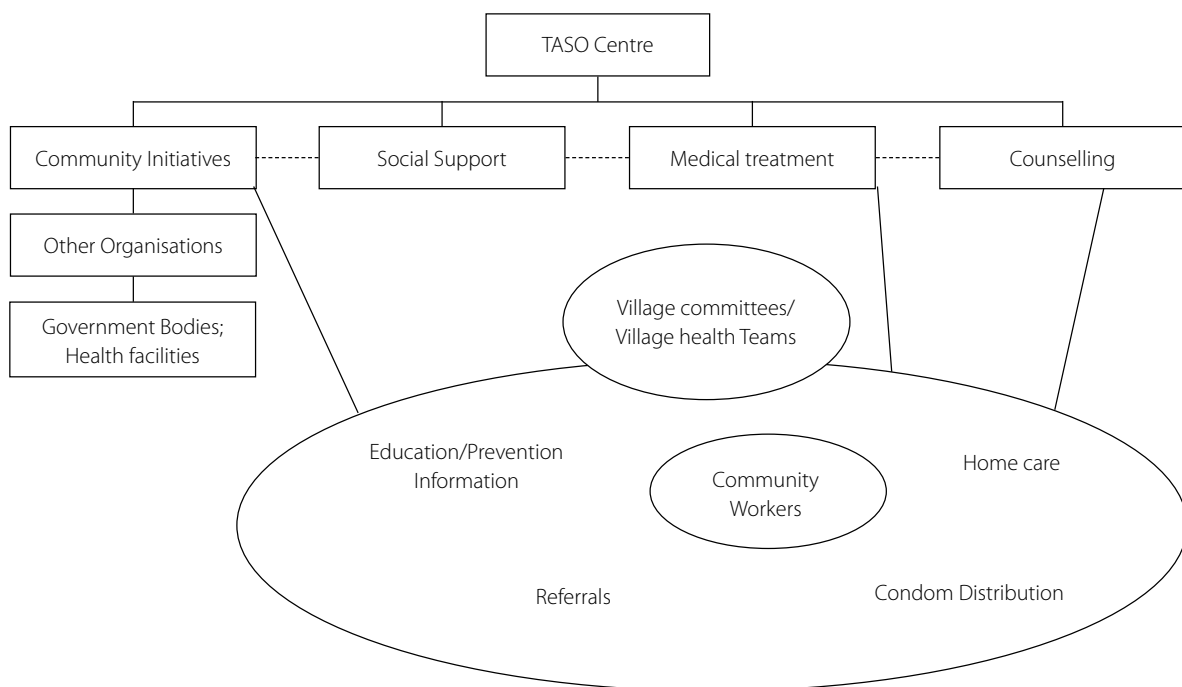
TASO Centre

Community Initiatives

Social Support

Medical treatment

Counselling

Other Organisations

Government Bodies; Health facilities

Village committees/ Village health Teams

Education/Prevention Information

Community Workers

Home care

Referrals

Condom Distribution